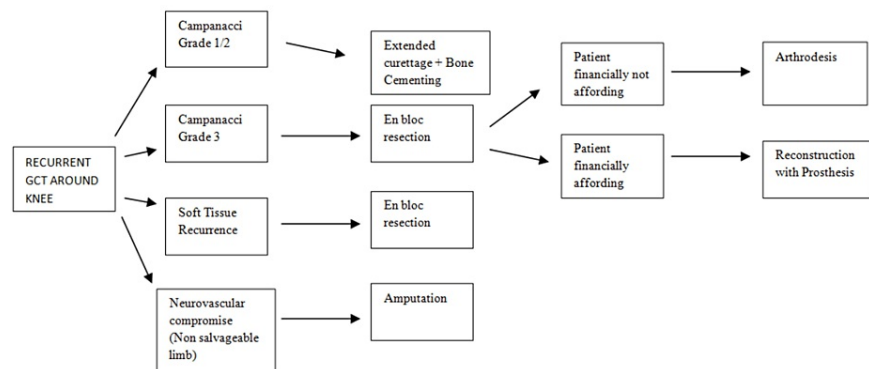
RECURRENT GCT AROUND KNEE

Campanacci Grade 1/2

Extended curettage + Bone Cementing

Campanacci Grade 3

En bloc resection

Patient financially not affording

Arthrodesis

Patient financially affording

Reconstruction with Prosthesis

Soft Tissue Recurrence

En bloc resection

Neurovascular compromise (Non salvageable limb)

Amputation